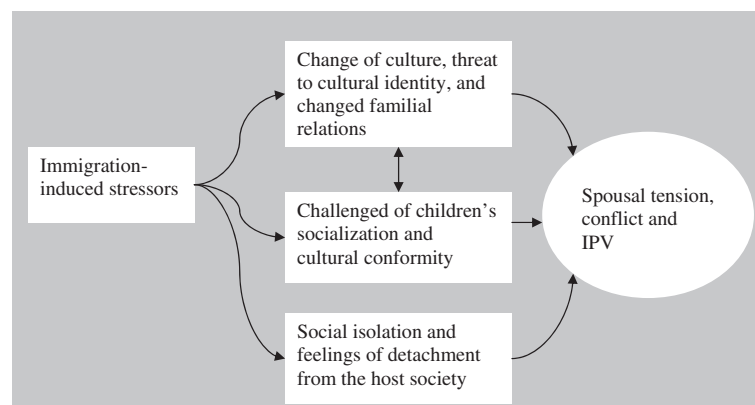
Immigration-induced stressors

Change of culture, threat to cultural identity, and changed familial relations

Challenged of children's socialization and cultural conformity

Social isolation and feelings of detachment from the host society

Spousal tension, conflict and IPV